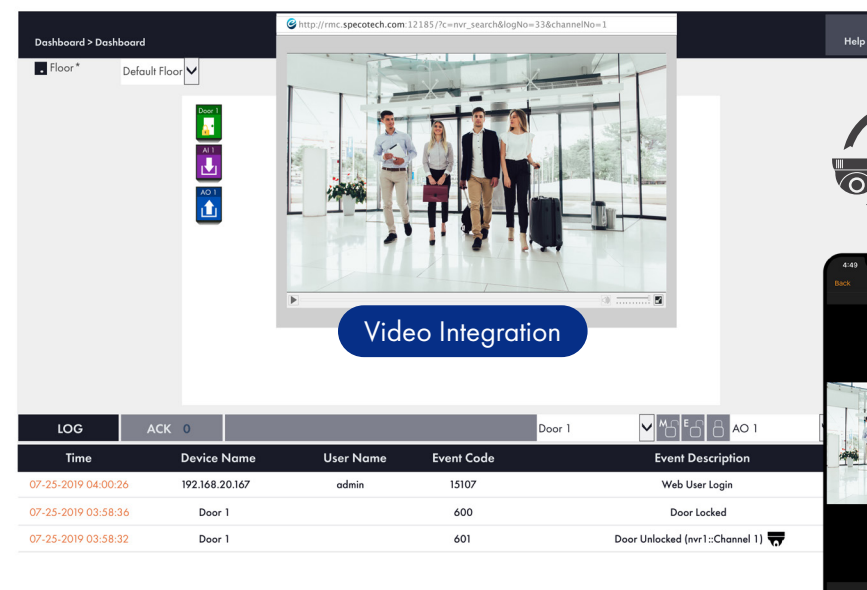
http://rmc.specotech.com:12185/?c=nvr_search&logNo=33&channelNo=1

Dashboard > Dashboard

Help

Floor*

Default Floor

Door 1

AI 1

AO 1

Video Integration

4:49

Back

LOG

ACK 0

Door 1

M

E

AO 1

| Time | Device Name | User Name | Event Code | Event Description |
|---|---|---|---|---|
| 07-25-2019 04:00:26 | 192.168.20.167 | admin | 15107 | Web User Login |
| 07-25-2019 03:58:36 | Door 1 | | 600 | Door Locked |
| 07-25-2019 03:58:32 | Door 1 | | 601 | Door Unlocked (nvr1::Channel 1) |